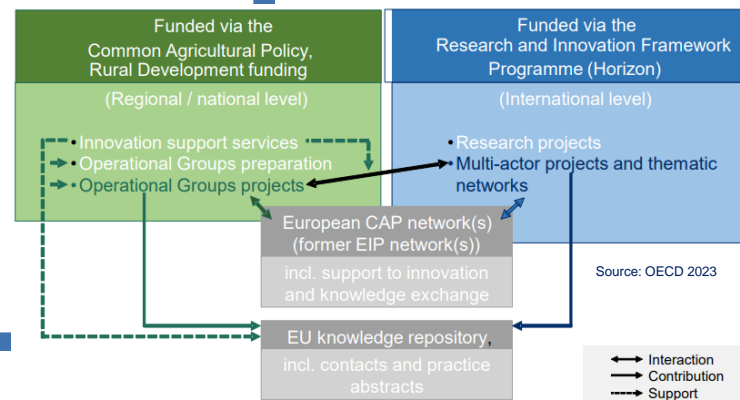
Funded via the Common Agricultural Policy, Rural Development funding

(Regional / national level)

• Innovation support services
• Operational Groups preparation
• Operational Groups projects

Funded via the Research and Innovation Framework Programme (Horizon)

(International level)

• Research projects
• Multi-actor projects and thematic networks

European CAP network(s) (former EIP network(s))

incl. support to innovation and knowledge exchange

Source: OECD 2023

EU knowledge repository,

incl. contacts and practice abstracts

Interaction
Contribution
Support